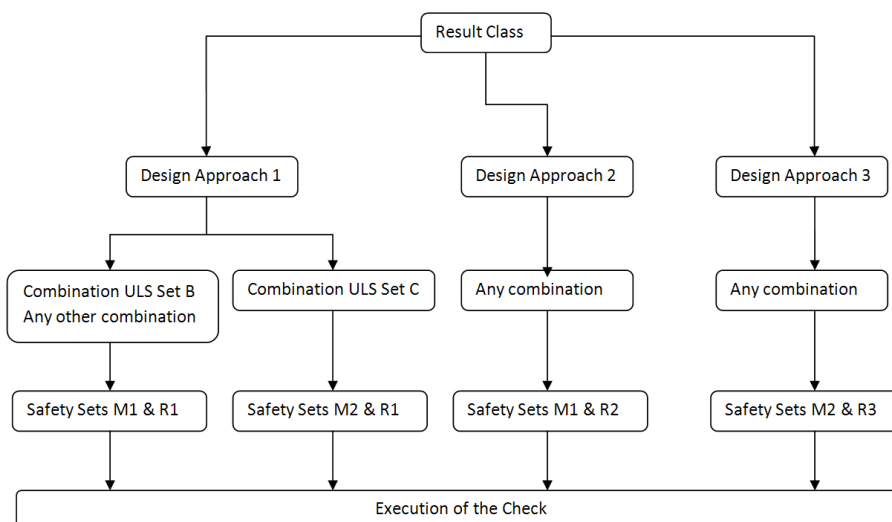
Result Class

Design Approach 1

Design Approach 2

Design Approach 3

Combination ULS Set B
Any other combination

Combination ULS Set C

Any combination

Any combination

Safety Sets M1 & R1

Safety Sets M2 & R1

Safety Sets M1 & R2

Safety Sets M2 & R3

Execution of the Check